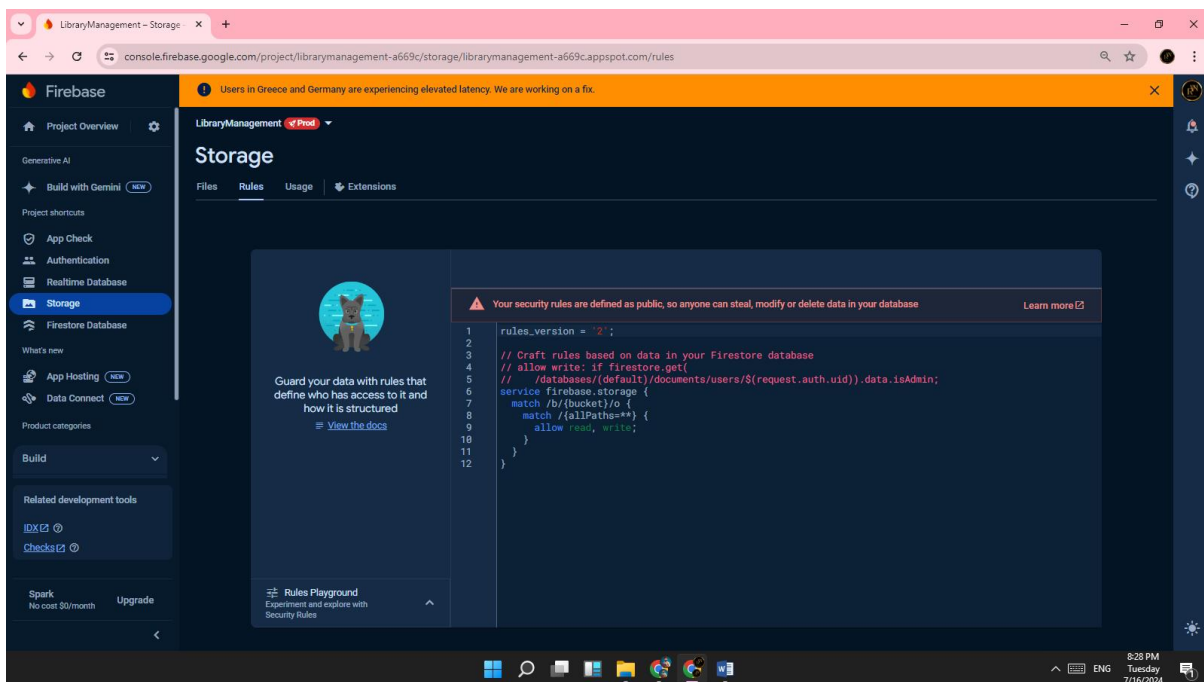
LibraryManagement – Storage ×
console.firebase.google.com/project/librarymanagement-a669c/storage/librarymanagement-a669c.appspot.com/rules

Firebase
Users in Greece and Germany are experiencing elevated latency. We are working on a fix.

Project Overview
Generative AI
Build with Gemini NEW
Project shortcuts
App Check
Authentication
Realtime Database
Storage
Firestore Database
What's new
App Hosting NEW
Data Connect NEW
Product categories
Build
Related development tools
IDX
Checks
Spark
No cost $0/month
Upgrade

LibraryManagement Prod
Storage
Files Rules Usage Extensions

Guard your data with rules that define who has access to it and how it is structured
View the docs

Rules Playground
Experiment and explore with Security Rules

Your security rules are defined as public, so anyone can steal, modify or delete data in your database
Learn more

1 rules_version = '2';
2
3 // Craft rules based on data in your Firestore database
4 // allow write: if firestore.get(
5 //    /databases/(default)/documents/users/$(request.auth.uid)).data.isAdmin;
6 service firebase.storage {
7   match /b/{bucket}/o {
8     match /{allPaths=**} {
9       allow read, write;
10    }
11  }
12 }

ENG
8:28 PM
Tuesday
7/16/2024